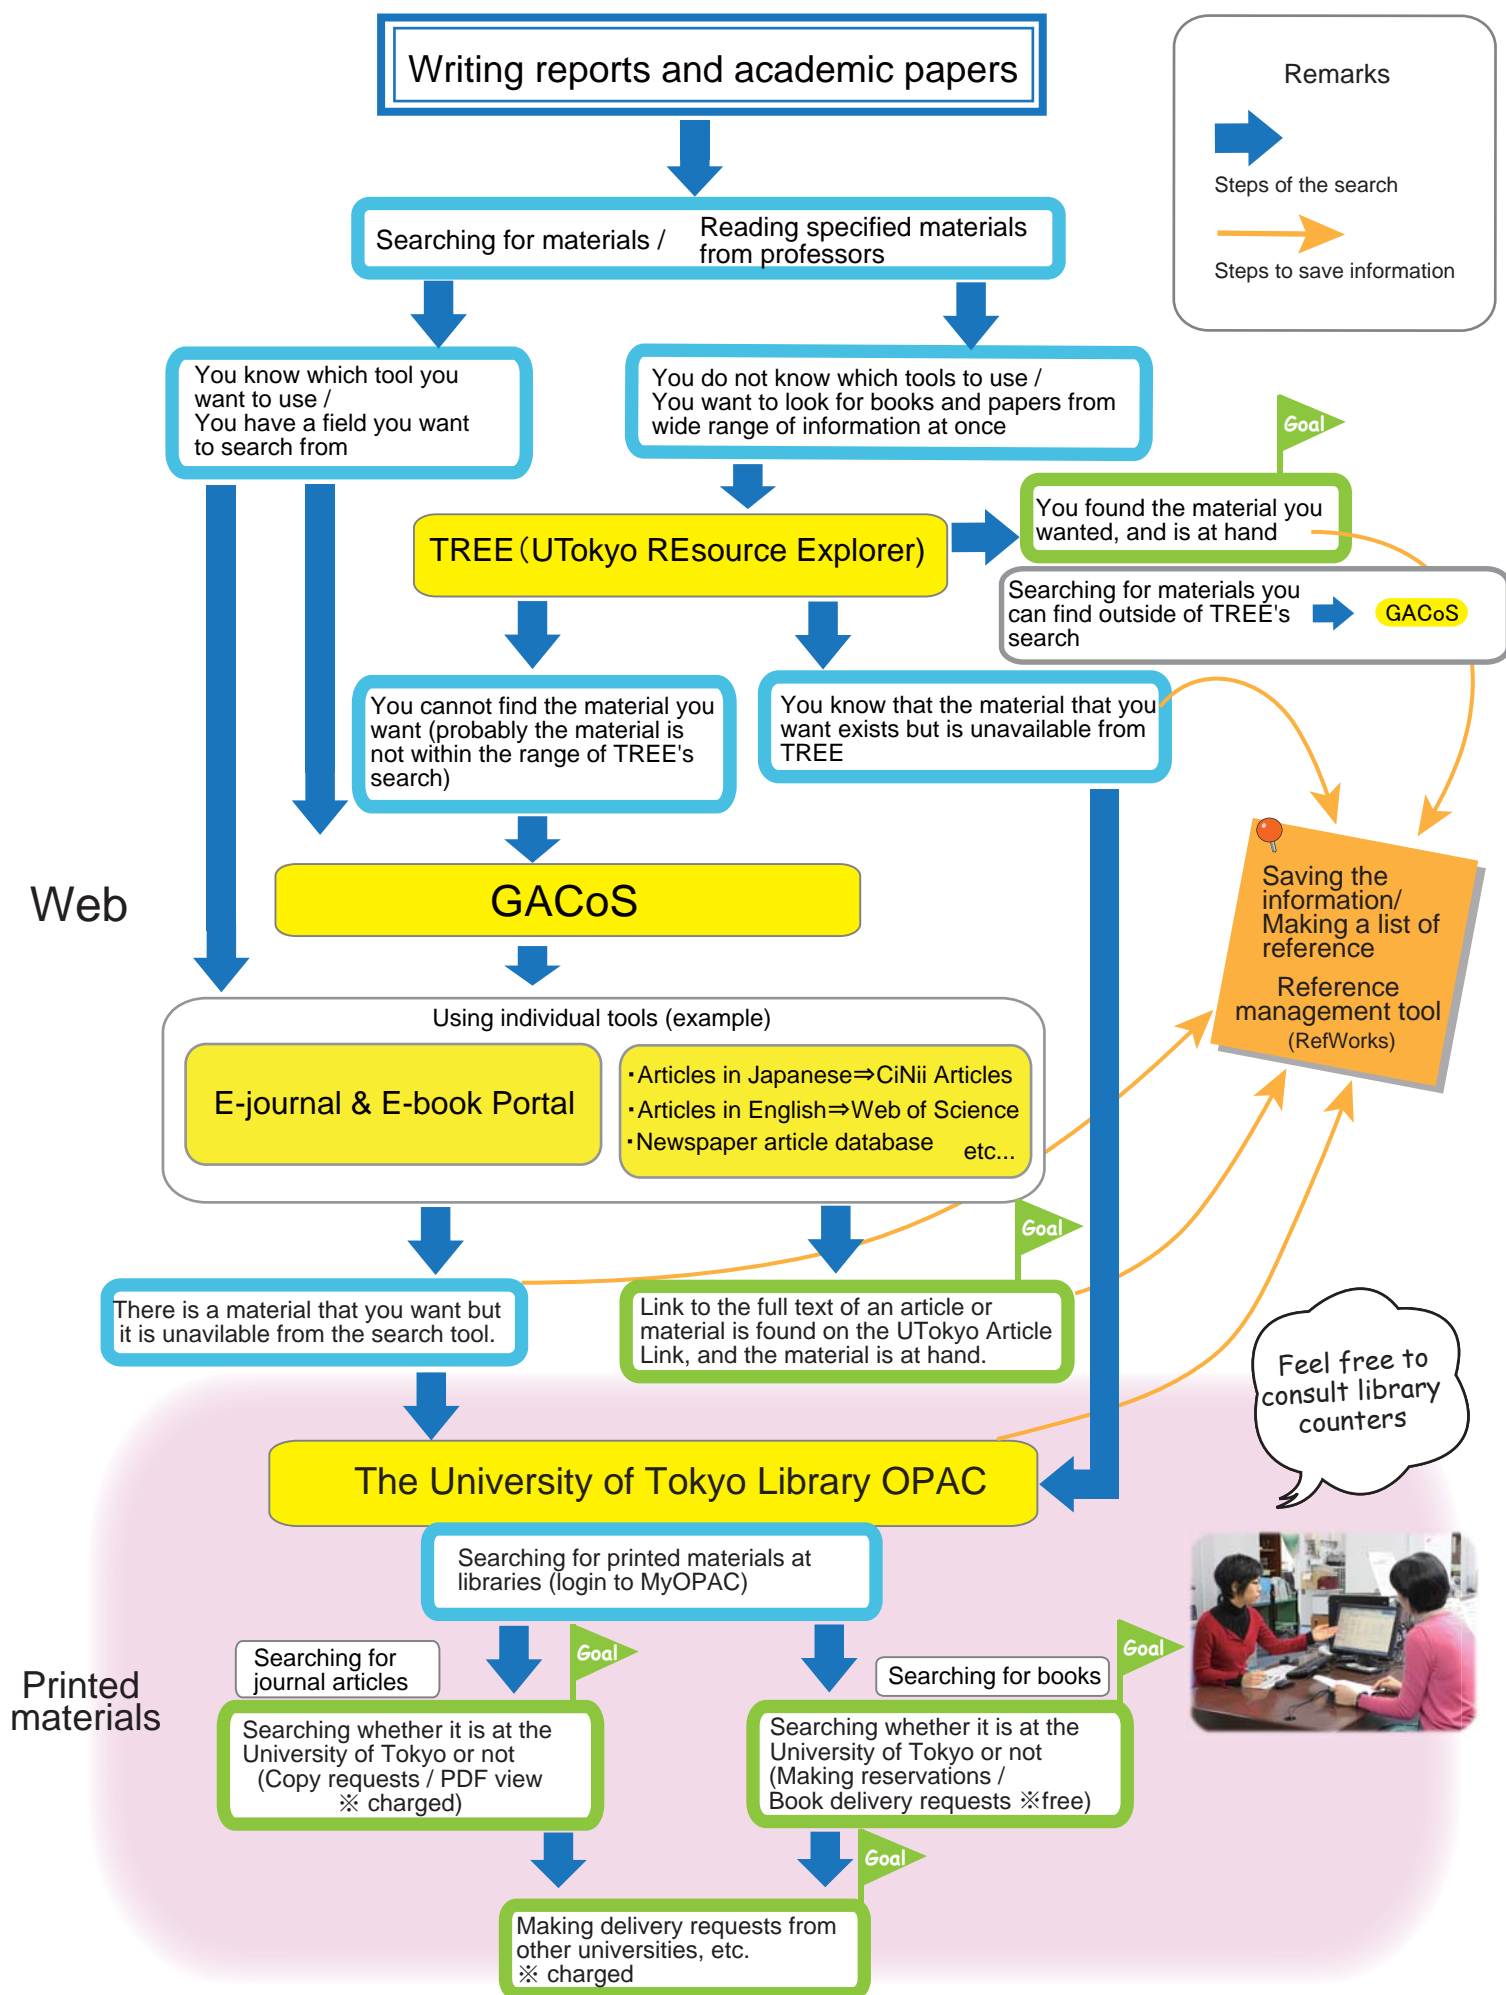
Writing reports and academic papers

Remarks

Steps of the search

Steps to save information

Searching for materials / Reading specified materials from professors

You know which tool you want to use / You have a field you want to search from

You do not know which tools to use / You want to look for books and papers from wide range of information at once

Goal

You found the material you wanted, and is at hand

TREE（UTokyo REsource Explorer)

Searching for materials you can find outside of TREE's search

GACoS

You cannot find the material you want (probably the material is not within the range of TREE's search)

You know that the material that you want exists but is unavailable from TREE

Web

GACoS

Saving the information/ Making a list of reference

Reference management tool (RefWorks)

Using individual tools (example)

E-journal & E-book Portal

･Articles in Japanese⇒CiNii Articles
･Articles in English⇒Web of Science
･Newspaper article database etc...

Goal

There is a material that you want but it is unavilable from the search tool.

Link to the full text of an article or material is found on the UTokyo Article Link, and the material is at hand.

Feel free to consult library counters

The University of Tokyo Library OPAC

Searching for printed materials at libraries (login to MyOPAC)

Printed materials

Searching for journal articles

Goal

Searching for books

Goal

Searching whether it is at the University of Tokyo or not (Copy requests / PDF view ※ charged)

Searching whether it is at the University of Tokyo or not (Making reservations / Book delivery requests ※free)

Goal

Making delivery requests from other universities, etc. ※ charged